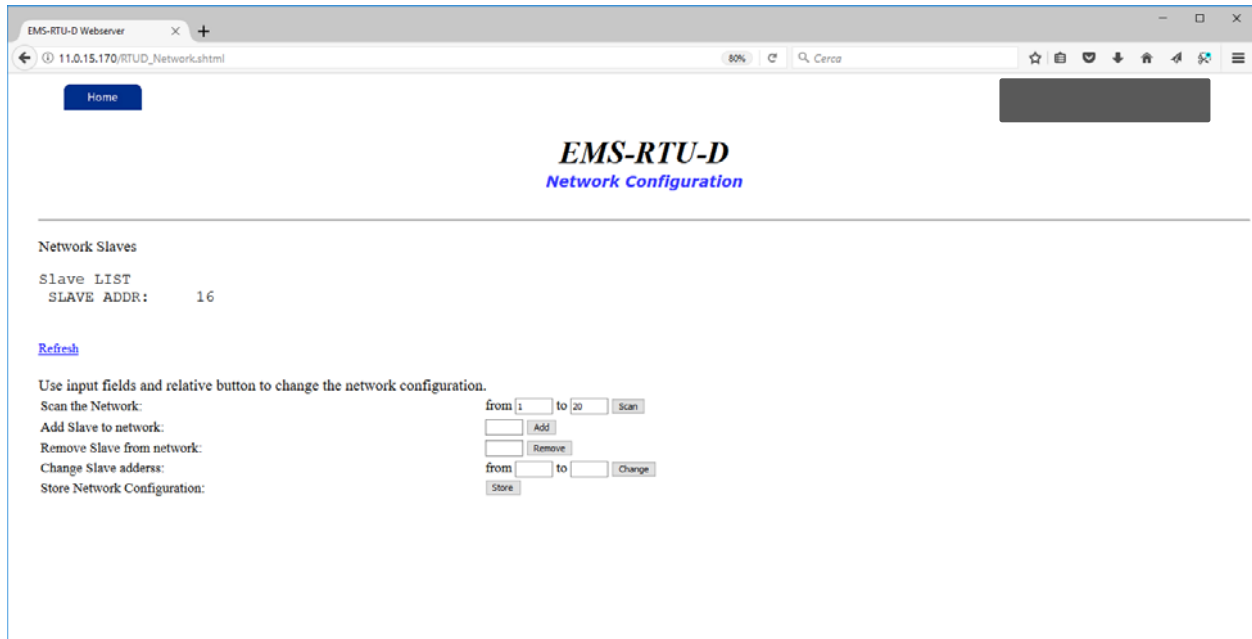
EMS-RTU-D Webserver

11.0.15.170/RTUD_Network.shtml

80%

Cerca

Home

EMS-RTU-D

Network Configuration

Network Slaves

Slave LIST
SLAVE ADDR: 16

Refresh

Use input fields and relative button to change the network configuration.

| | |
|---|---|
| Scan the Network: | from 1 to 20 Scan |
| Add Slave to network: | Add |
| Remove Slave from network: | Remove |
| Change Slave adderss: | from to Change |
| Store Network Configuration: | Store |